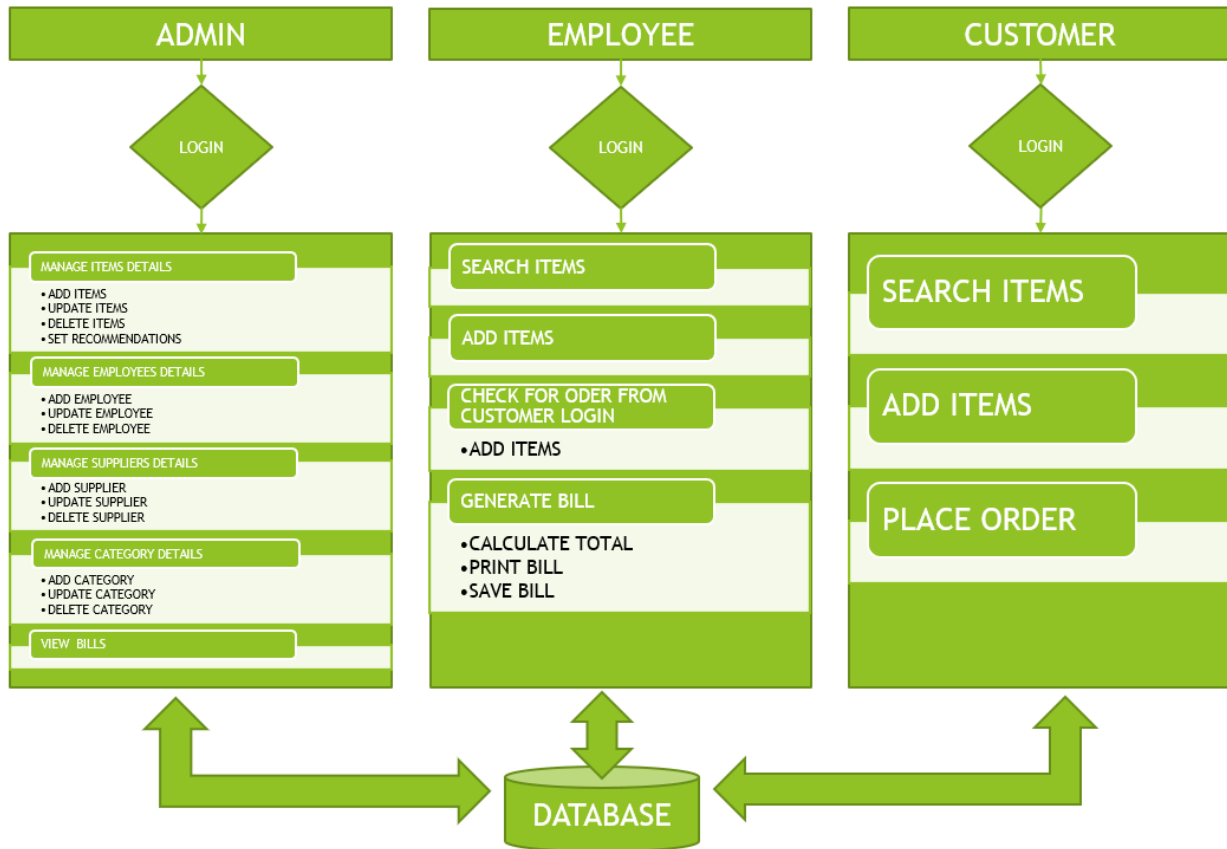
ADMIN

LOGIN

MANAGE ITEMS DETAILS

• ADD ITEMS
• UPDATE ITEMS
• DELETE ITEMS
• SET RECOMMENDATIONS

MANAGE EMPLOYEES DETAILS

• ADD EMPLOYEE
• UPDATE EMPLOYEE
• DELETE EMPLOYEE

MANAGE SUPPLIERS DETAILS

• ADD SUPPLIER
• UPDATE SUPPLIER
• DELETE SUPPLIER

MANAGE CATEGORY DETAILS

• ADD CATEGORY
• UPDATE CATEGORY
• DELETE CATEGORY

VIEW BILLS

EMPLOYEE

LOGIN

SEARCH ITEMS

ADD ITEMS

CHECK FOR ODER FROM CUSTOMER LOGIN

•ADD ITEMS

GENERATE BILL

•CALCULATE TOTAL
•PRINT BILL
•SAVE BILL

CUSTOMER

LOGIN

SEARCH ITEMS

ADD ITEMS

PLACE ORDER

DATABASE